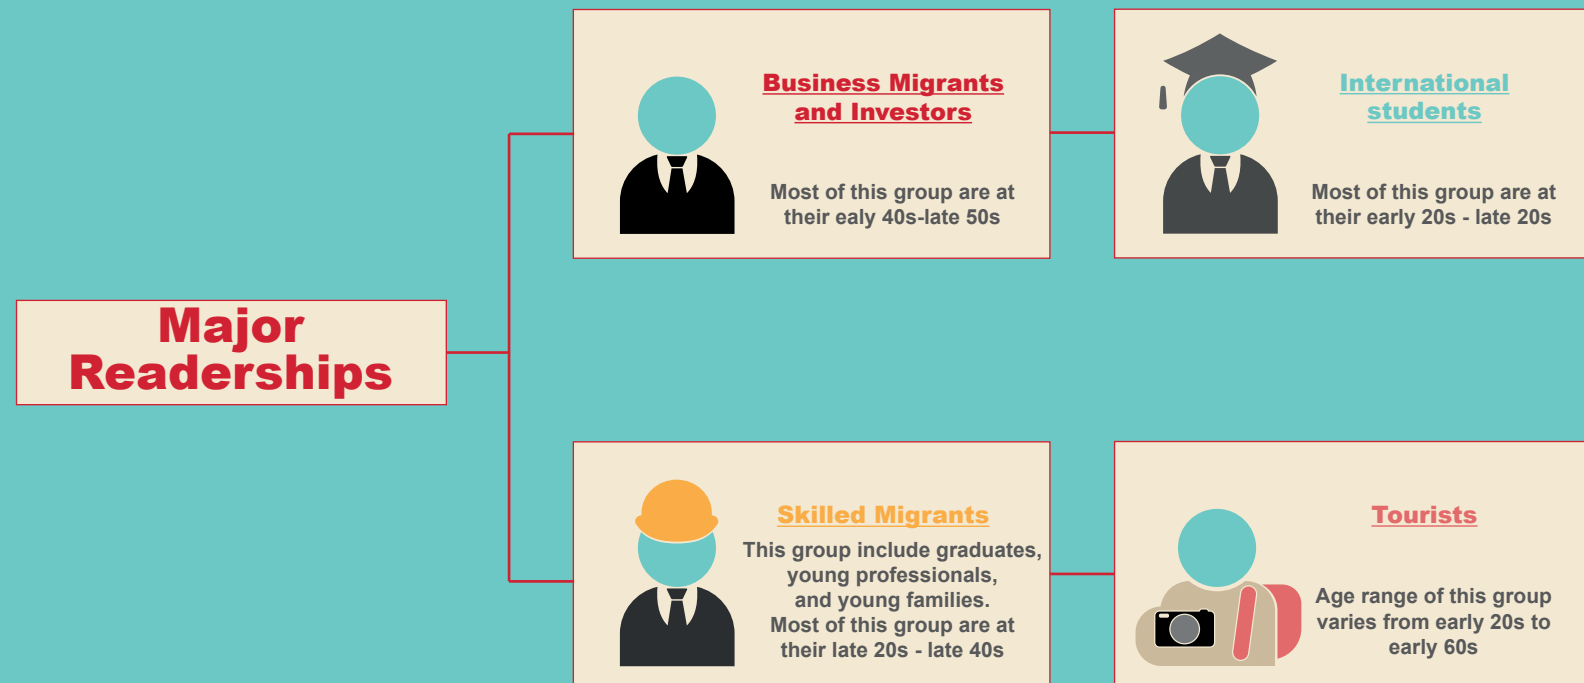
Major Readerships

Business Migrants and Investors

Most of this group are at their ealy 40s-late 50s

International students

Most of this group are at their early 20s - late 20s

Skilled Migrants

This group include graduates, young professionals, and young families. Most of this group are at their late 20s - late 40s

Tourists

Age range of this group varies from early 20s to early 60s